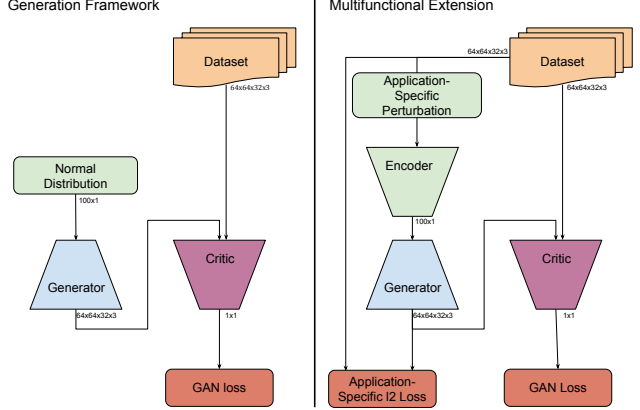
Generation Framework

Dataset

64x64x32x3

Normal Distribution

100x1

Generator

64x64x32x3

Critic

1x1

GAN loss

Multifunctional Extension

64x64x32x3

Dataset

64x64x32x3

Application-Specific Perturbation

Encoder

100x1

Generator

64x64x32x3

Critic

1x1

Application-Specific l2 Loss

GAN Loss